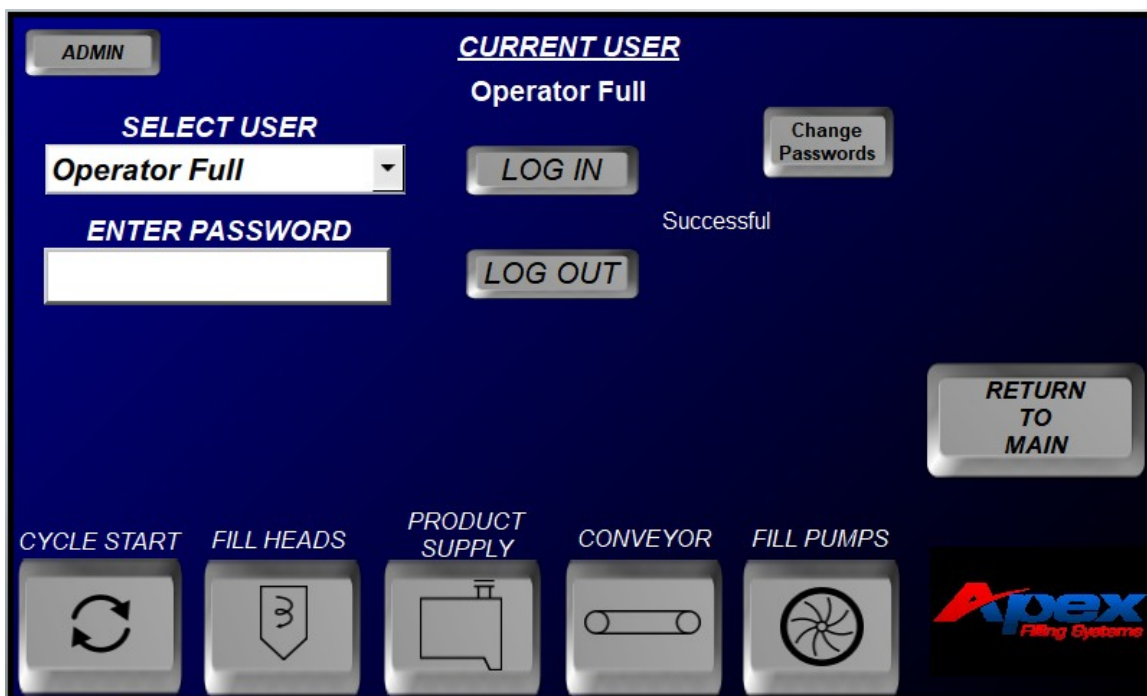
ADMIN

CURRENT USER

Operator Full

SELECT USER

Operator Full

LOG IN

Change Passwords

Successful

ENTER PASSWORD

LOG OUT

RETURN TO MAIN

CYCLE START

FILL HEADS

PRODUCT SUPPLY

CONVEYOR

FILL PUMPS

Apex Filling Systems